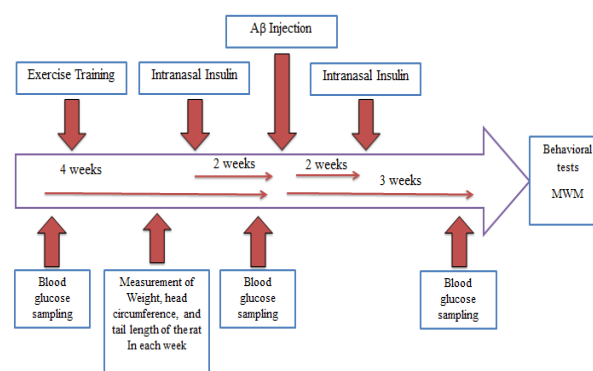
Aβ Injection

Exercise Training

Intranasal Insulin

Intranasal Insulin

4 weeks

2 weeks

2 weeks

3 weeks

Behavioral tests

MWM

Blood glucose sampling

Measurement of Weight, head circumference, and tail length of the rat In each week

Blood glucose sampling

Blood glucose sampling